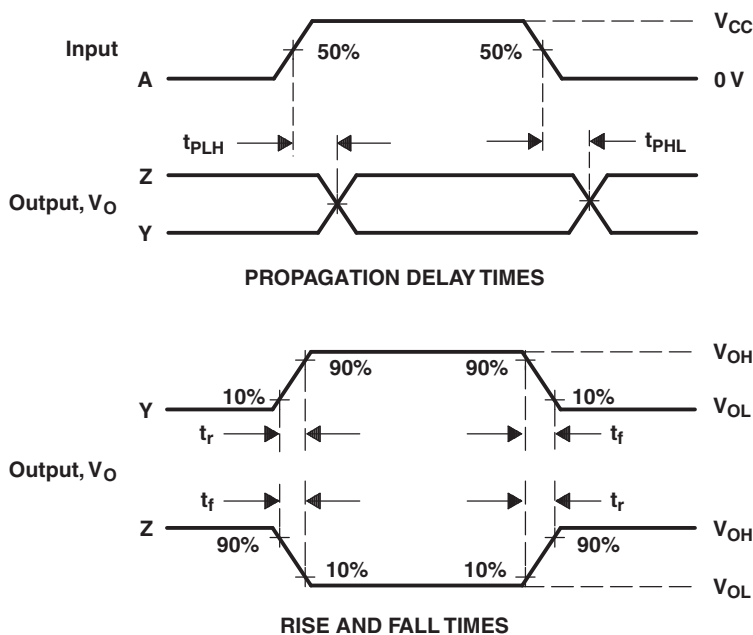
Input

A

50%

50%

$V_{CC}$

0 V

$t_{PLH}$

$t_{PHL}$

Z

Output, $V_O$

Y

PROPAGATION DELAY TIMES

90%

90%

$V_{OH}$

10%

10%

Y

$V_{OL}$

$t_r$

$t_f$

Output, $V_O$

$t_f$

$t_r$

Z

$V_{OH}$

90%

90%

10%

10%

$V_{OL}$

RISE AND FALL TIMES